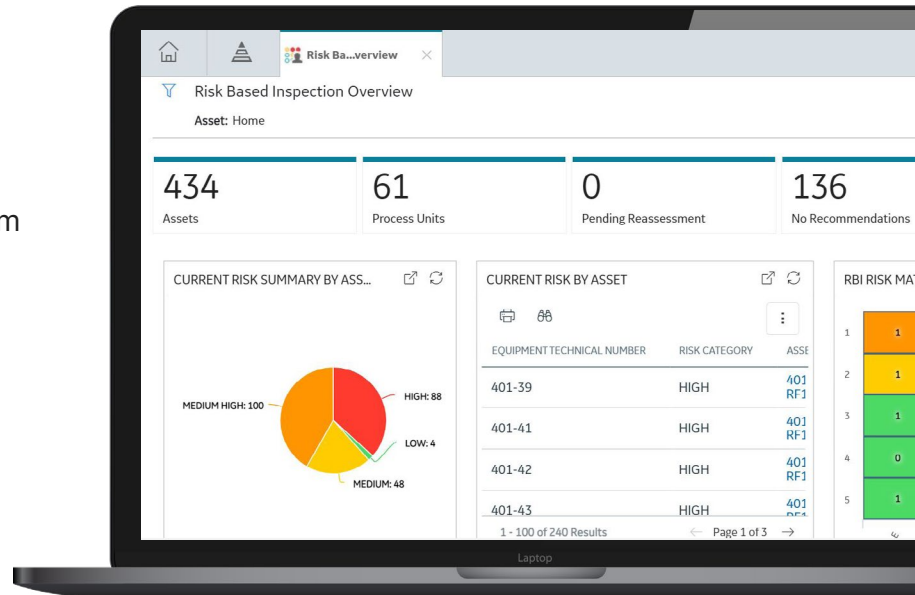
m

Risk Ba...verview

Risk Based Inspection Overview

Asset: Home

434
Assets

61
Process Units

0
Pending Reassessment

136
No Recommendations

CURRENT RISK SUMMARY BY ASS...

MEDIUM HIGH: 100
HIGH: 88
LOW: 4
MEDIUM: 48

CURRENT RISK BY ASSET

| EQUIPMENT TECHNICAL NUMBER | RISK CATEGORY | ASSE |
|---|---|---|
| 401-39 | HIGH | 401 RF1 |
| 401-41 | HIGH | 401 RF1 |
| 401-42 | HIGH | 401 RF1 |
| 401-43 | HIGH | 401 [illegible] |

1 - 100 of 240 Results
Page 1 of 3

RBI RISK MAT

1 1
2 1
3 1
4 0
5 1

Laptop